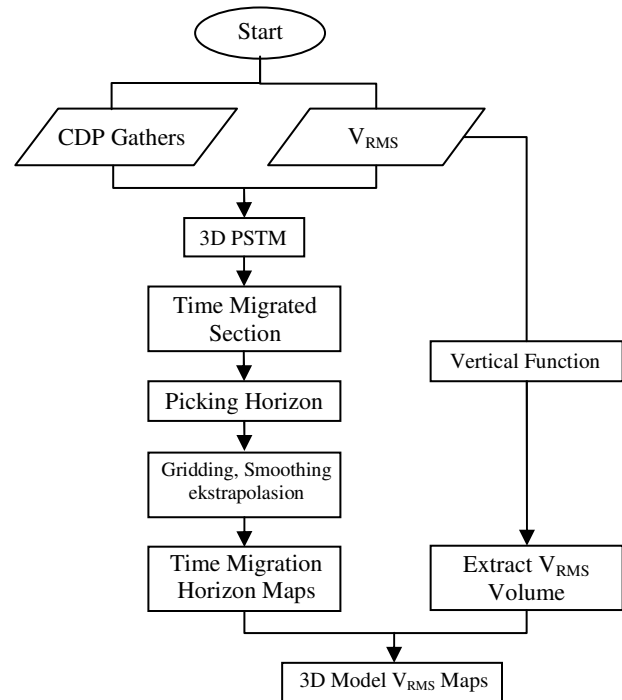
Start

CDP Gathers

$V_{RMS}$

3D PSTM

Time Migrated Section

Picking Horizon

Gridding, Smoothing ekstrapolasion

Time Migration Horizon Maps

Vertical Function

Extract $V_{RMS}$ Volume

3D Model $V_{RMS}$ Maps